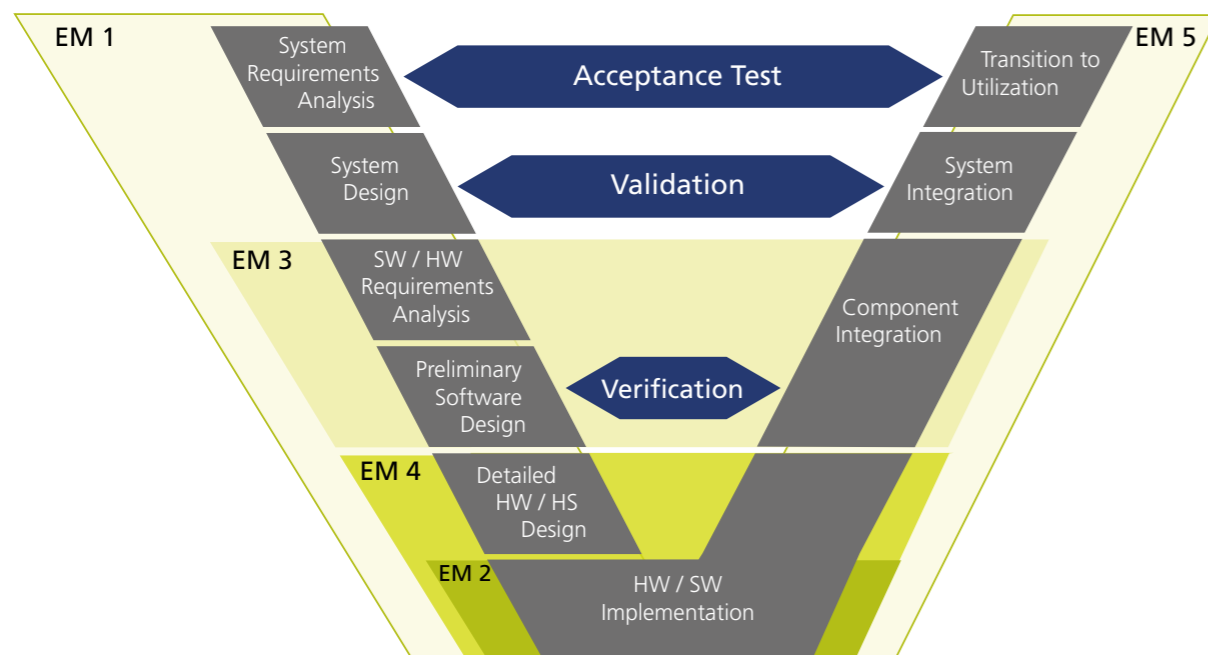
EM 1

System Requirements Analysis

Acceptance Test

Transition to Utilization

EM 5

System Design

Validation

System Integration

EM 3

SW / HW Requirements Analysis

Component Integration

Preliminary Software Design

Verification

EM 4

Detailed HW / HS Design

EM 2

HW / SW Implementation